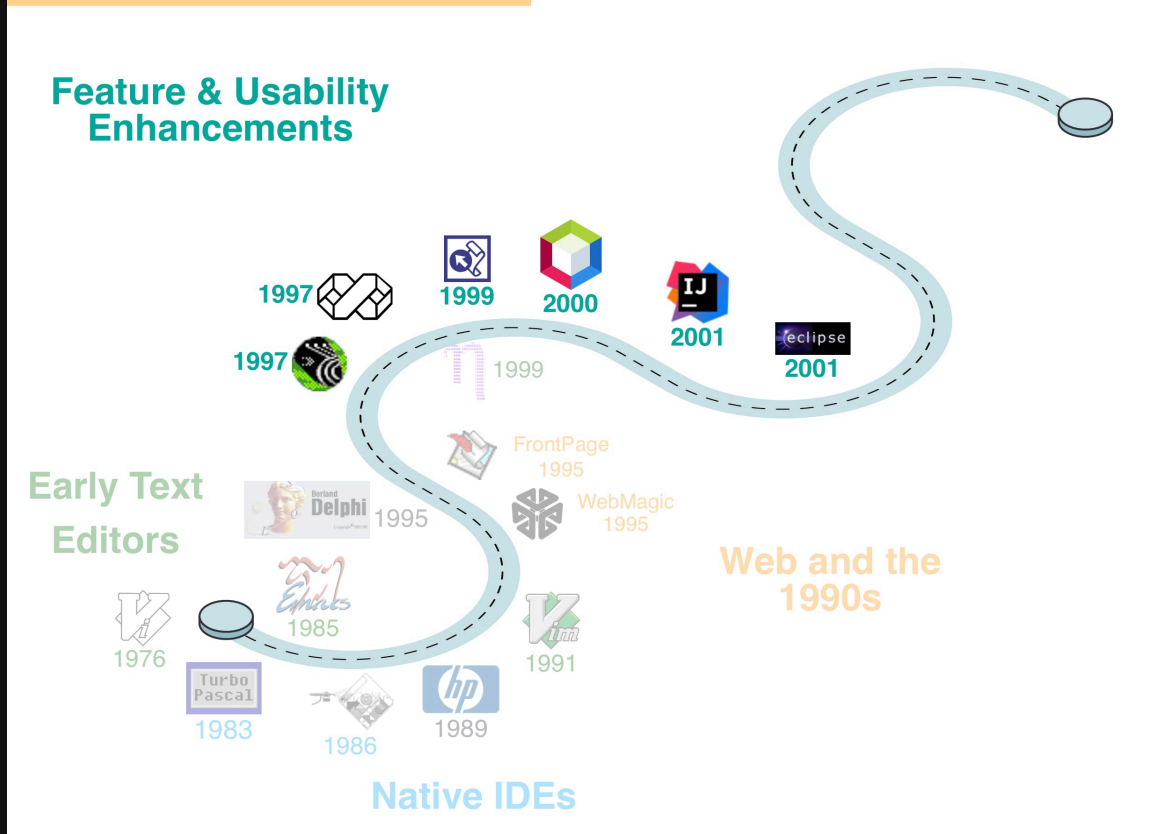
Feature & Usability Enhancements

1997

1999

2000

2001

eclipse
2001

1997

1999

FrontPage
1995

WebMagic
1995

Early Text Editors

Borland
Delphi
1995

Web and the 1990s

Emacs
1985

1976

Vim
1991

Turbo
Pascal
1983

1986

hp
1989

Native IDEs